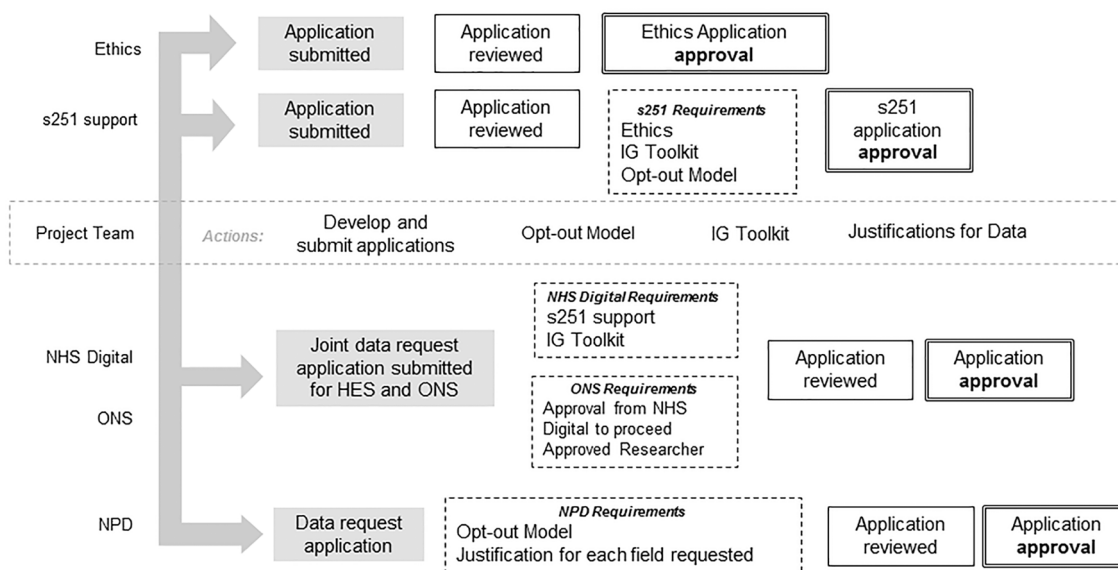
Ethics

Application submitted

Application reviewed

Ethics Application **approval**

s251 support

Application submitted

Application reviewed

*s251 Requirements*
Ethics
IG Toolkit
Opt-out Model

s251 application **approval**

Project Team

*Actions:*

Develop and submit applications

Opt-out Model

IG Toolkit

Justifications for Data

NHS Digital

ONS

Joint data request application submitted for HES and ONS

*NHS Digital Requirements*
s251 support
IG Toolkit

*ONS Requirements*
Approval from NHS Digital to proceed
Approved Researcher

Application reviewed

Application **approval**

NPD

Data request application

*NPD Requirements*
Opt-out Model
Justification for each field requested

Application reviewed

Application **approval**